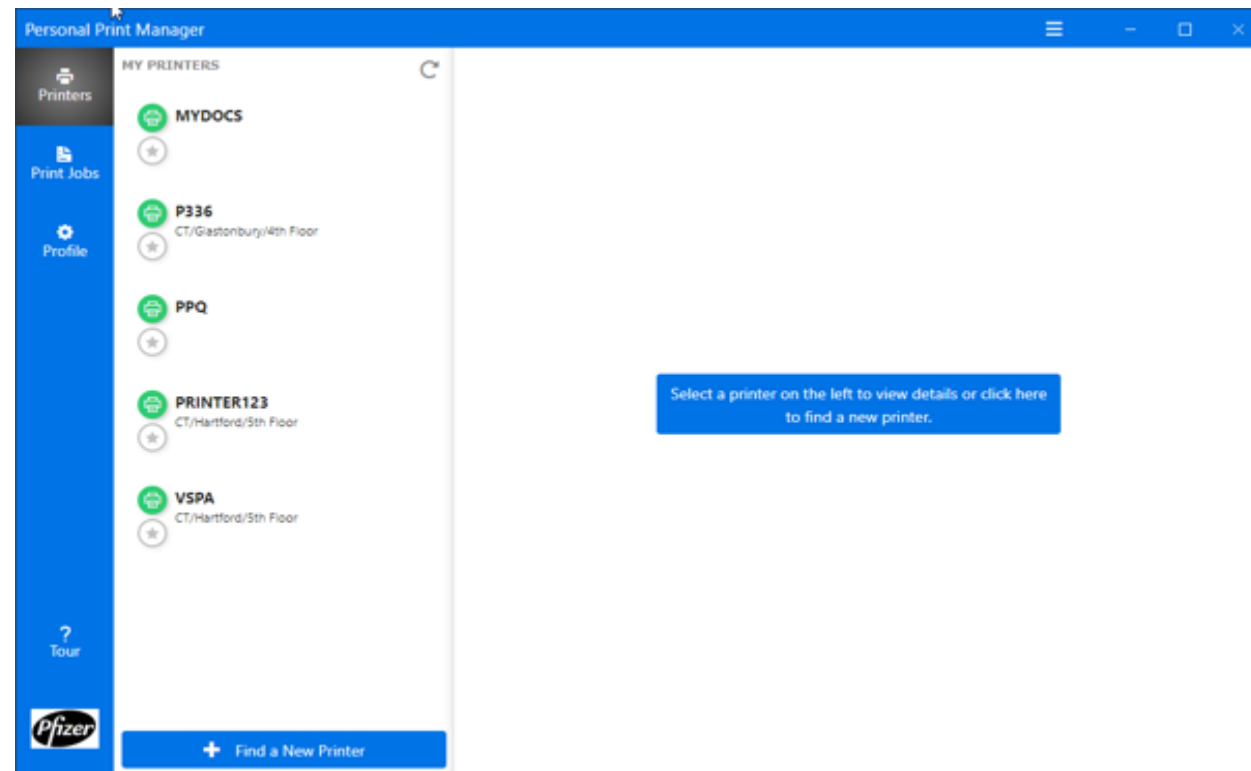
Personal Print Manager

Printers

Print Jobs

Profile

?
Tour

Pfizer

MY PRINTERS

MYDOCS

P336
CT/Glastonbury/4th Floor

PPQ

PRINTER123
CT/Hartford/5th Floor

VSPA
CT/Hartford/5th Floor

+ Find a New Printer

Select a printer on the left to view details or click here to find a new printer.